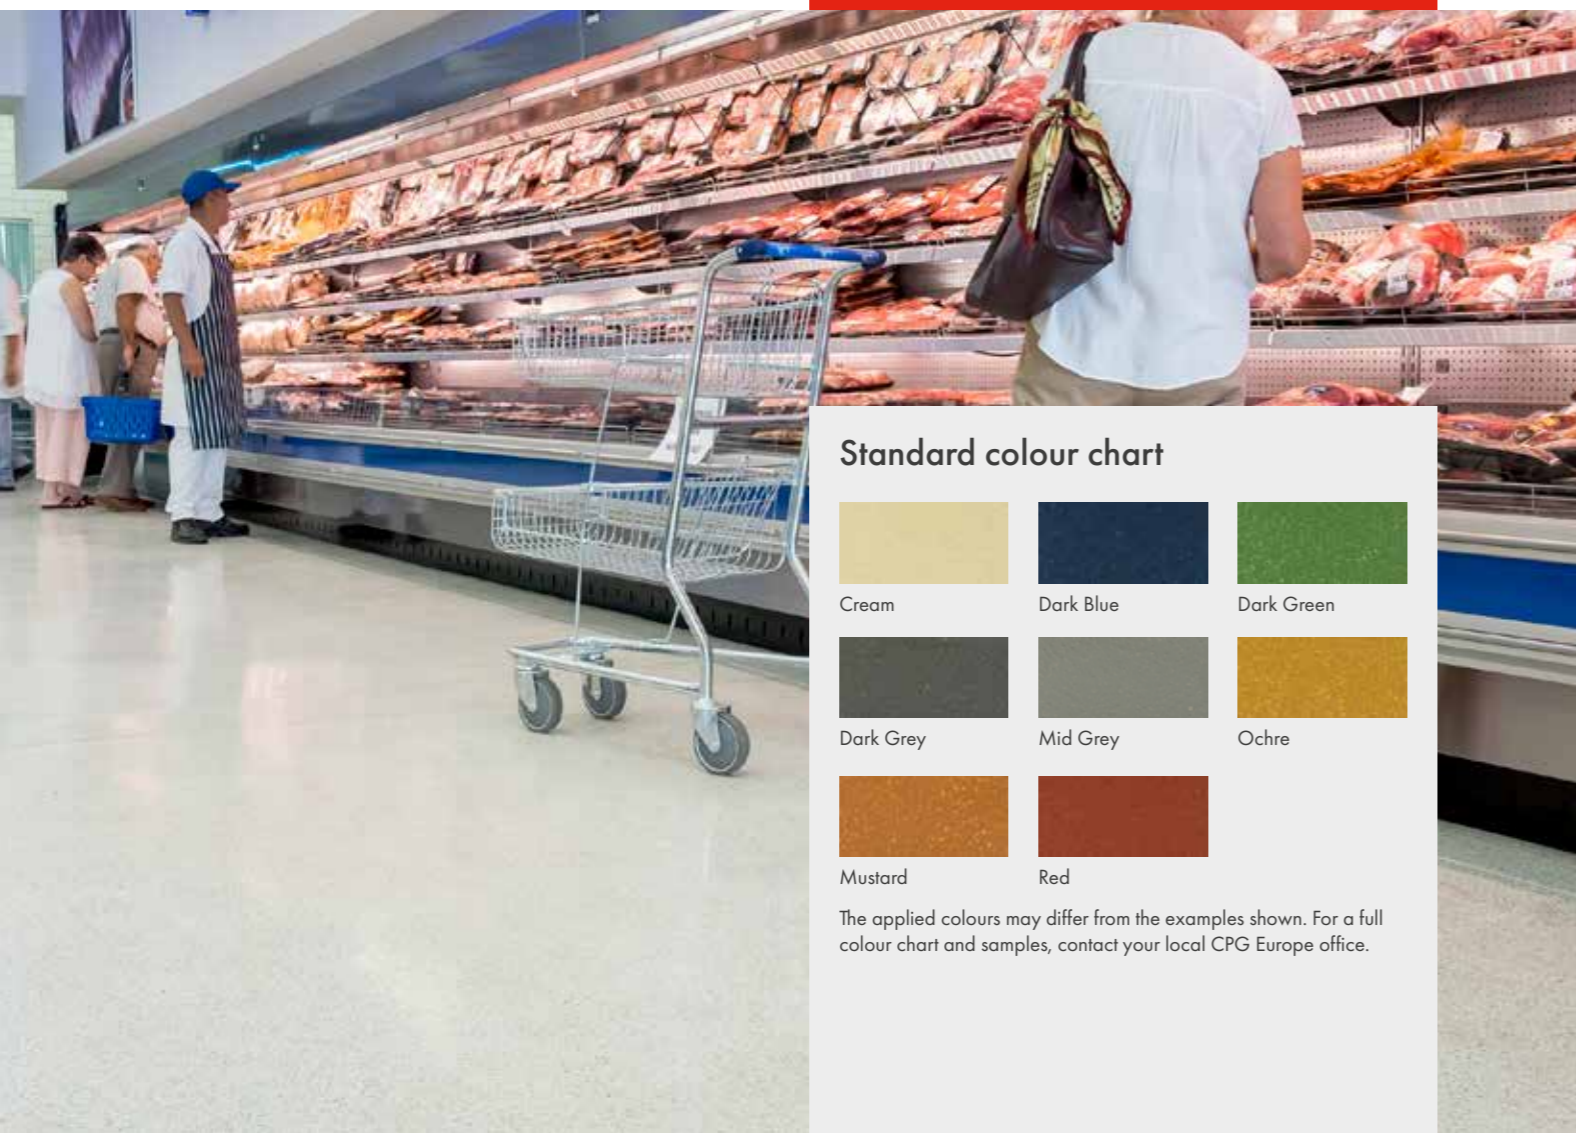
Standard colour chart

Cream

Dark Blue

Dark Green

Dark Grey

Mid Grey

Ochre

Mustard

Red

The applied colours may differ from the examples shown. For a full colour chart and samples, contact your local CPG Europe office.